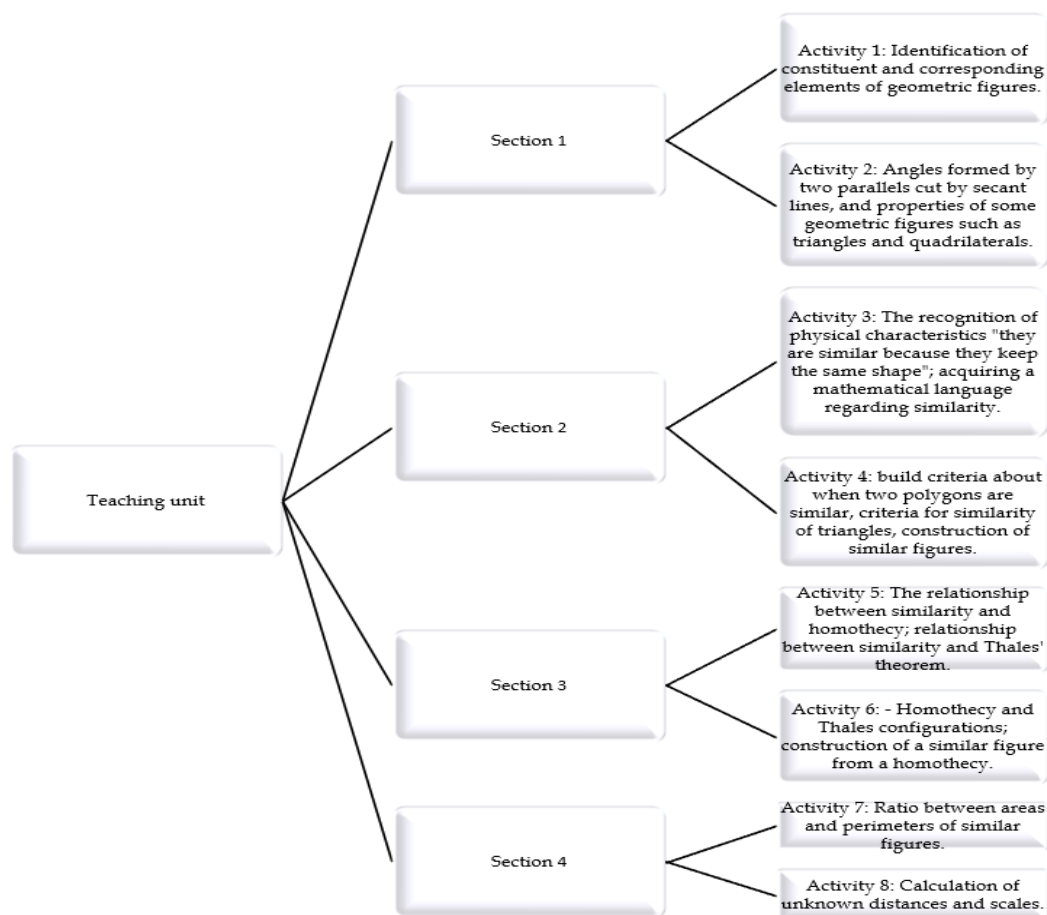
Teaching unit

Section 1

Activity 1: Identification of constituent and corresponding elements of geometric figures.

Activity 2: Angles formed by two parallels cut by secant lines, and properties of some geometric figures such as triangles and quadrilaterals.

Section 2

Activity 3: The recognition of physical characteristics "they are similar because they keep the same shape"; acquiring a mathematical language regarding similarity.

Activity 4: build criteria about when two polygons are similar, criteria for similarity of triangles, construction of similar figures.

Section 3

Activity 5: The relationship between similarity and homothecy; relationship between similarity and Thales' theorem.

Activity 6: - Homothecy and Thales configurations; construction of a similar figure from a homothecy.

Section 4

Activity 7: Ratio between areas and perimeters of similar figures.

Activity 8: Calculation of unknown distances and scales.